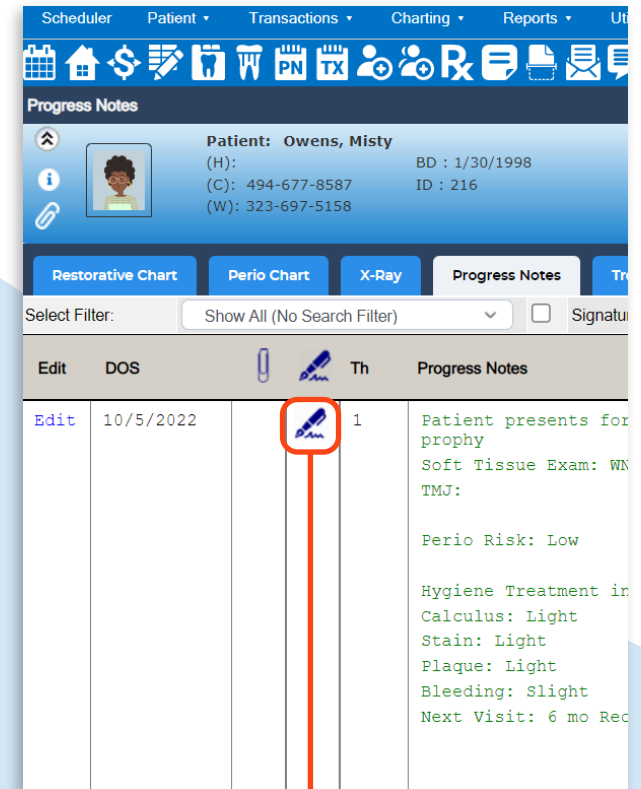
Scheduler Patient ▾ Transactions ▾ Charting ▾ Reports ▾ Uti

PN TX

Progress Notes

Patient: Owens, Misty
(H):
(C): 494-677-8587
(W): 323-697-5158

BD : 1/30/1998
ID : 216

Restorative Chart | Perio Chart | X-Ray | Progress Notes | Tr

Select Filter: Show All (No Search Filter) Signatu

| Edit | DOS | | | Th | Progress Notes |
|---|---|---|---|---|---|
| Edit | 10/5/2022 | | | 1 | Patient presents for prophy<br>Soft Tissue Exam: WN<br>TMJ:<br><br>Perio Risk: Low<br><br>Hygiene Treatment in<br>Calculus: Light<br>Stain: Light<br>Plaque: Light<br>Bleeding: Slight<br>Next Visit: 6 mo Re |